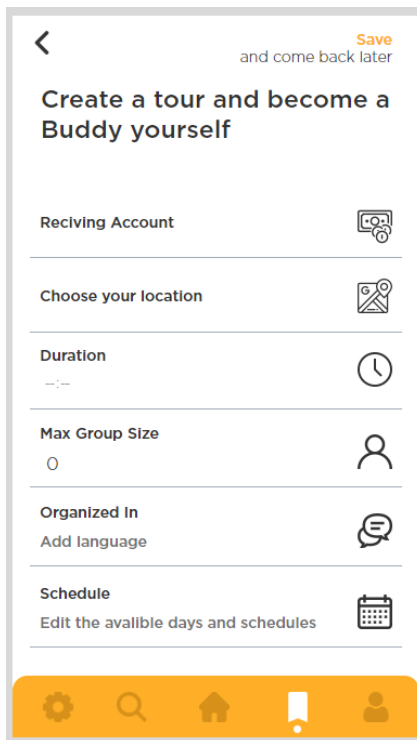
Save
and come back later

Create a tour and become a Buddy yourself

Reciving Account

Choose your location

Duration
--:--

Max Group Size
0

Organized In
Add language

Schedule
Edit the avalible days and schedules